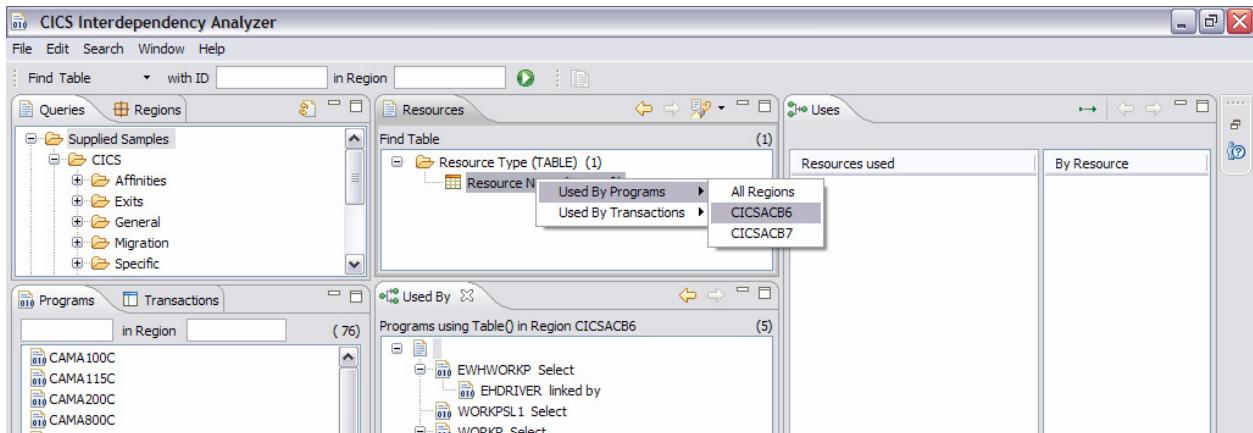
CICS Interdependency Analyzer

File Edit Search Window Help

Find Table with ID in Region

Queries Regions

Supplied Samples
CICS
Affinities
Exits
General
Migration
Specific

Resources

Find Table (1)
Resource Type (TABLE) (1)
Resource N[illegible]

Used By Programs
Used By Transactions

All Regions
CICSACB6
CICSACB7

Uses

Resources used

By Resource

Programs Transactions

in Region (76)

CAMA100C
CAMA115C
CAMA200C
CAMA800C

Used By

Programs using Table() in Region CICSACB6 (5)

EWHWORKP Select
EHDRIVER linked by
WORKPSL1 Select
WORKP Select